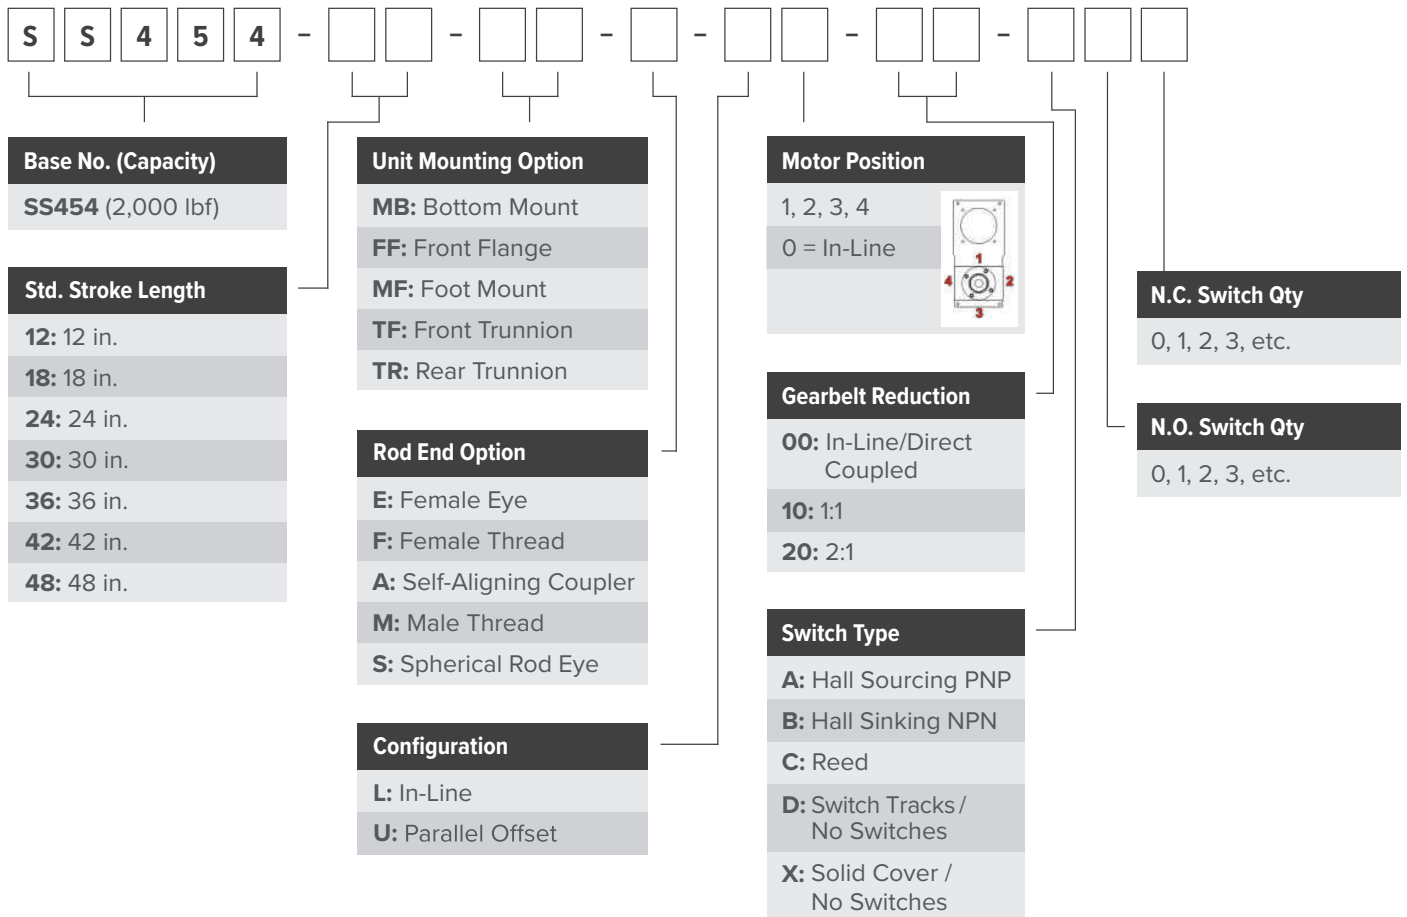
S S 4 5 4 - - - - - -

Base No. (Capacity)

SS454 (2,000 lbf)

Std. Stroke Length

12: 12 in.
18: 18 in.
24: 24 in.
30: 30 in.
36: 36 in.
42: 42 in.
48: 48 in.

Unit Mounting Option

MB: Bottom Mount
FF: Front Flange
MF: Foot Mount
TF: Front Trunnion
TR: Rear Trunnion

Rod End Option

E: Female Eye
F: Female Thread
A: Self-Aligning Coupler
M: Male Thread
S: Spherical Rod Eye

Configuration

L: In-Line
U: Parallel Offset

Motor Position

1, 2, 3, 4
0 = In-Line

1
4
2
3

Gearbelt Reduction

00: In-Line/Direct Coupled
10: 1:1
20: 2:1

Switch Type

A: Hall Sourcing PNP
B: Hall Sinking NPN
C: Reed
D: Switch Tracks / No Switches
X: Solid Cover / No Switches

N.C. Switch Qty

0, 1, 2, 3, etc.

N.O. Switch Qty

0, 1, 2, 3, etc.